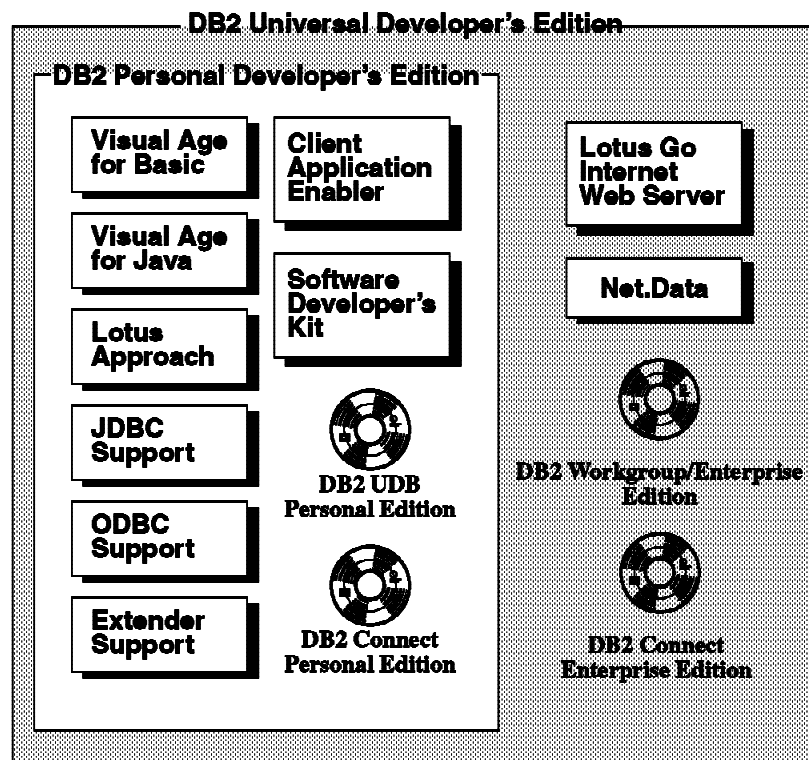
DB2 Universal Developer's Edition

DB2 Personal Developer's Edition

Visual Age for Basic

Client Application Enabler

Visual Age for Java

Software Developer's Kit

Lotus Approach

JDBC Support

DB2 UDB Personal Edition

ODBC Support

Extender Support

DB2 Connect Personal Edition

Lotus Go Internet Web Server

Net.Data

DB2 Workgroup/Enterprise Edition

DB2 Connect Enterprise Edition